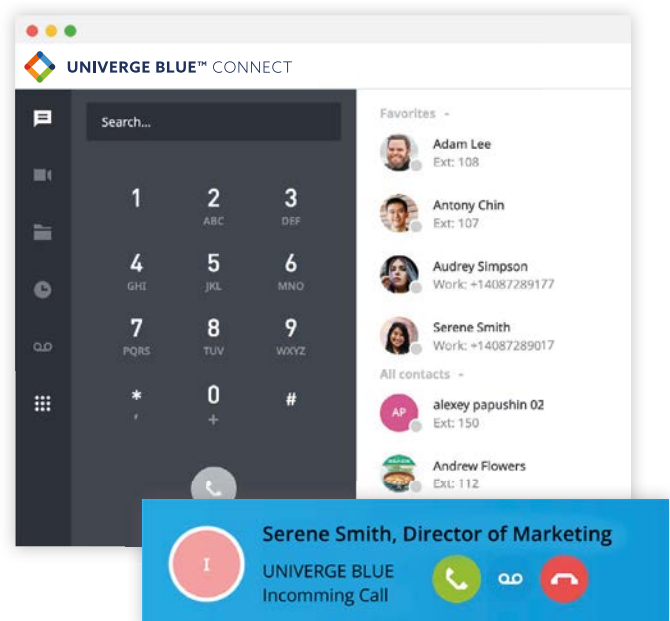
UNIVERGE BLUE™ CONNECT

Search...

1

2
ABC

3
DEF

4
GHI

5
JKL

6
MNO

7
PQRS

8
TUV

9
WXYZ

*
,

0
+

#

Favorites -

Adam Lee
Ext: 108

Antony Chin
Ext: 107

Audrey Simpson
Work: +14087289177

Serene Smith
Work: +14087289017

All contacts -

AP
alexey papushin 02
Ext: 150

Andrew Flowers
Ext: 112

I

Serene Smith, Director of Marketing

UNIVERGE BLUE
Incomming Call